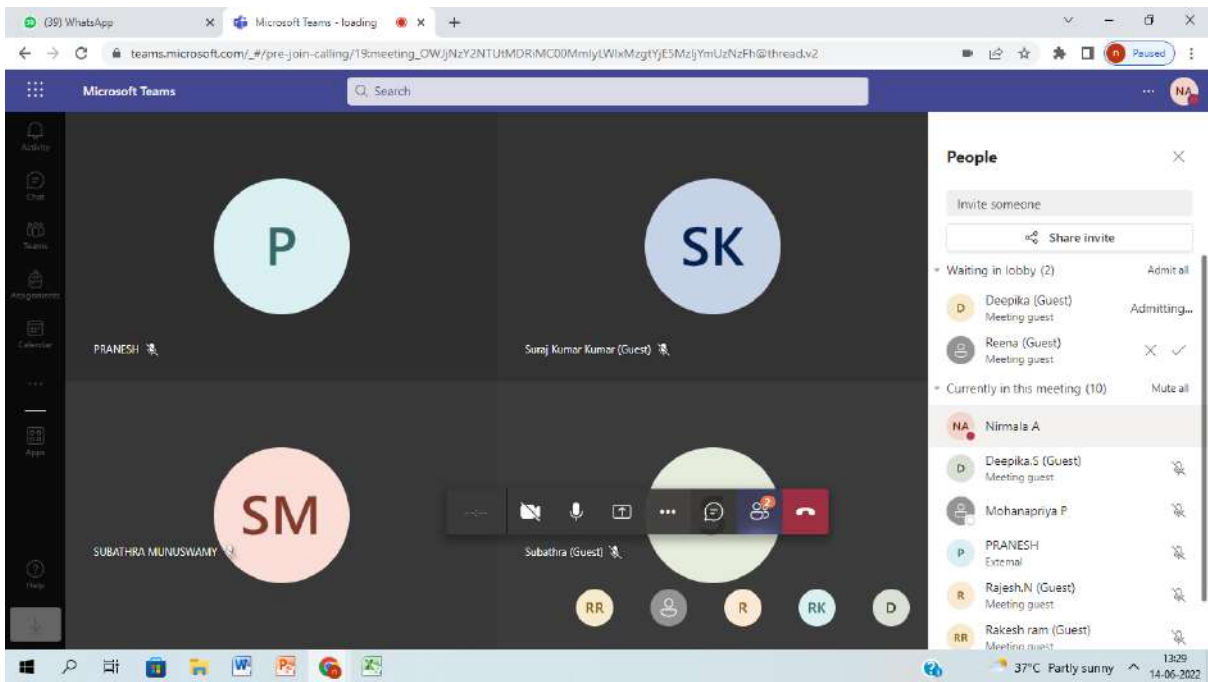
(39) WhatsApp
Microsoft Teams - loading
teams.microsoft.com/_#/pre-join-calling/19:meeting_OWJjNzY2NTUtMDRiMC00MmIyLWIxMzgtYjE5MzljYmUzNzFh@thread.v2
Paused

Microsoft Teams
Search
NA

Activity
Chat
Teams
Assignments
Calendar
Apps
Help

P
PRANESH
SK
Suraj Kumar Kumar (Guest)
SM
SUBATHRA MUNUSWAMY
Subathra (Guest)
RR R RK D

People
Invite someone
Share invite
Waiting in lobby (2) Admit all
D Deepika (Guest) Meeting guest Admitting...
Reena (Guest) Meeting guest
Currently in this meeting (10) Mute all
NA Nirmala A
D Deepika.S (Guest) Meeting guest
Mohanapriya P
P PRANESH External
R Rajesh.N (Guest) Meeting guest
RR Rakesh ram (Guest) Meeting guest

37°C Partly sunny
13:29
14-06-2022